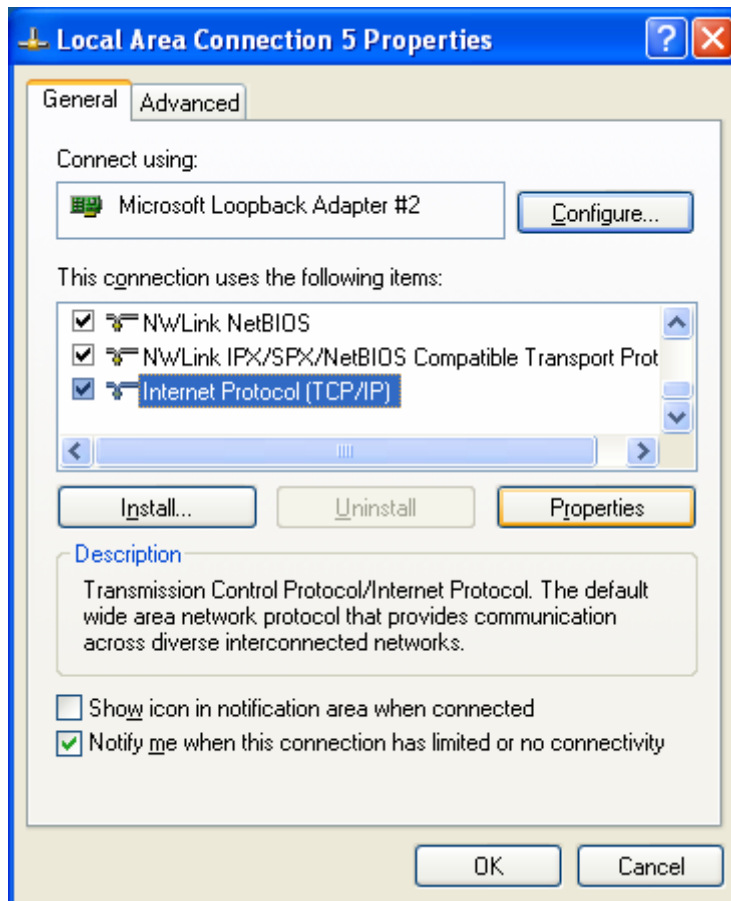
Local Area Connection 5 Properties

General Advanced

Connect using:

Microsoft Loopback Adapter #2

Configure...

This connection uses the following items:

NWLink NetBIOS
NWLink IPX/SPX/NetBIOS Compatible Transport Prot
Internet Protocol (TCP/IP)

Install... Uninstall Properties

Description

Transmission Control Protocol/Internet Protocol. The default wide area network protocol that provides communication across diverse interconnected networks.

Show icon in notification area when connected
Notify me when this connection has limited or no connectivity

OK Cancel